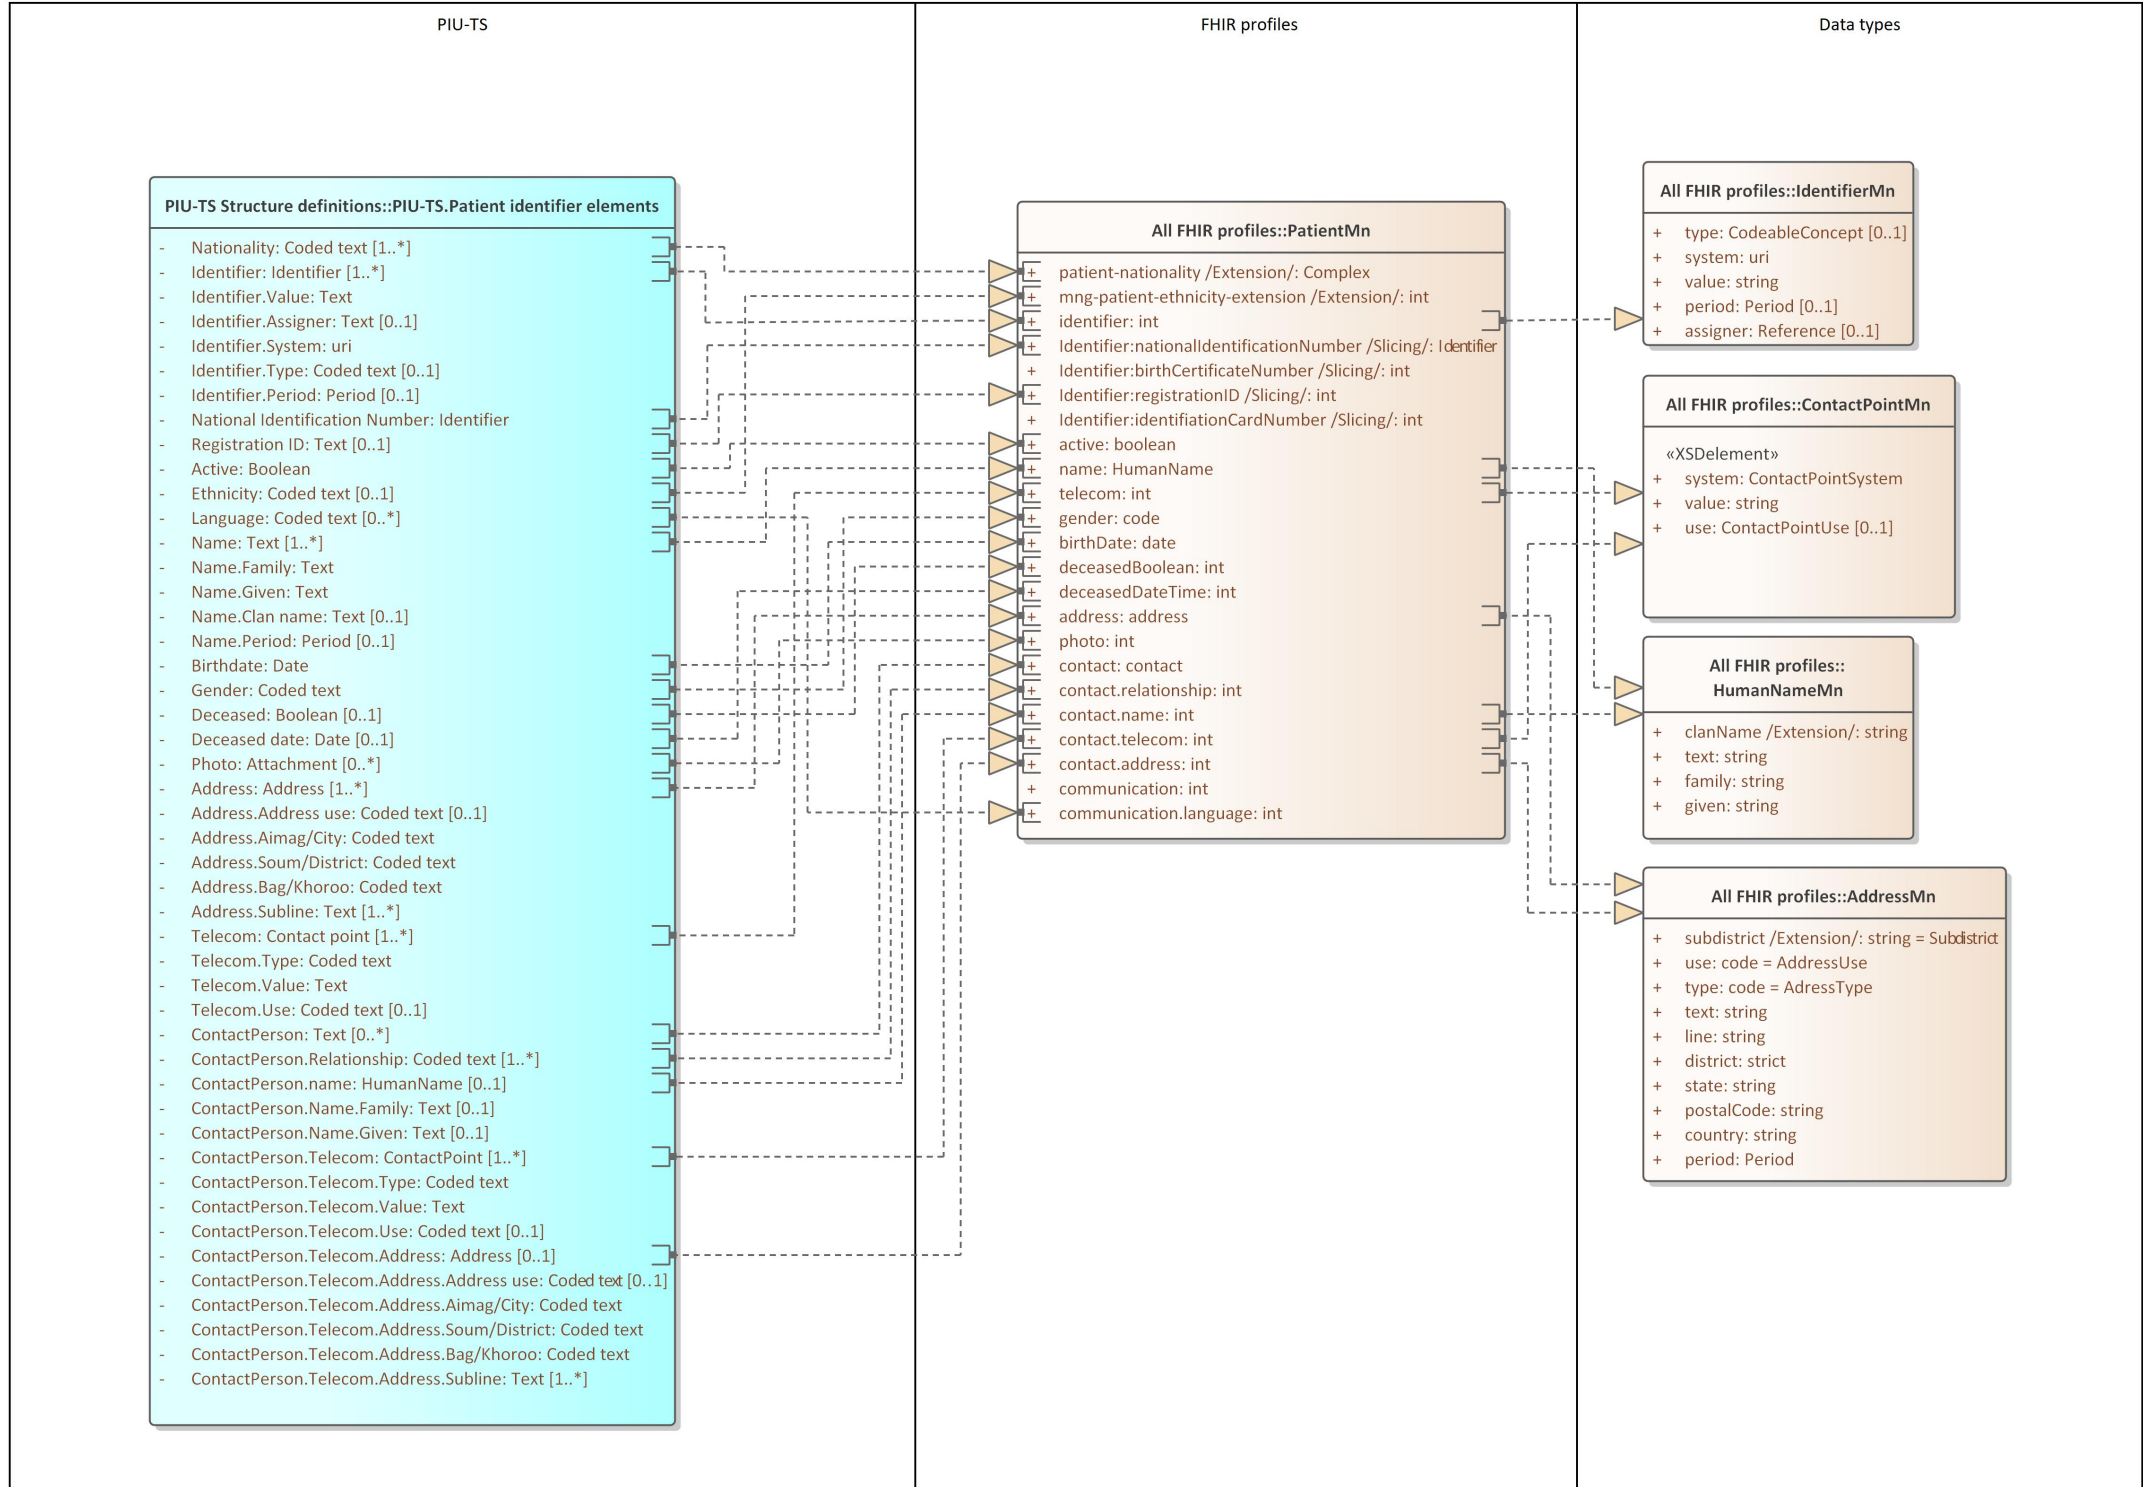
PIU-TS

FHIR profiles

Data types

PIU-TS Structure definitions::PIU-TS.Patient identifier elements

- Nationality: Coded text [1..*]
- Identifier: Identifier [1..*]
- Identifier.Value: Text
- Identifier.Assigner: Text [0..1]
- Identifier.System: uri
- Identifier.Type: Coded text [0..1]
- Identifier.Period: Period [0..1]
- National Identification Number: Identifier
- Registration ID: Text [0..1]
- Active: Boolean
- Ethnicity: Coded text [0..1]
- Language: Coded text [0..*]
- Name: Text [1..*]
- Name.Family: Text
- Name.Given: Text
- Name.Clan name: Text [0..1]
- Name.Period: Period [0..1]
- Birthdate: Date
- Gender: Coded text
- Deceased: Boolean [0..1]
- Deceased date: Date [0..1]
- Photo: Attachment [0..*]
- Address: Address [1..*]
- Address.Address use: Coded text [0..1]
- Address.Aimag/City: Coded text
- Address.Soum/District: Coded text
- Address.Bag/Khoroo: Coded text
- Address.Subline: Text [1..*]
- Telecom: Contact point [1..*]
- Telecom.Type: Coded text
- Telecom.Value: Text
- Telecom.Use: Coded text [0..1]
- ContactPerson: Text [0..*]
- ContactPerson.Relationship: Coded text [1..*]
- ContactPerson.name: HumanName [0..1]
- ContactPerson.Name.Family: Text [0..1]
- ContactPerson.Name.Given: Text [0..1]
- ContactPerson.Telecom: ContactPoint [1..*]
- ContactPerson.Telecom.Type: Coded text
- ContactPerson.Telecom.Value: Text
- ContactPerson.Telecom.Use: Coded text [0..1]
- ContactPerson.Telecom.Address: Address [0..1]
- ContactPerson.Telecom.Address.Address use: Coded text [0..1]
- ContactPerson.Telecom.Address.Aimag/City: Coded text
- ContactPerson.Telecom.Address.Soum/District: Coded text
- ContactPerson.Telecom.Address.Bag/Khoroo: Coded text
- ContactPerson.Telecom.Address.Subline: Text [1..*]

All FHIR profiles::PatientMn

+ patient-nationality /Extension/: Complex
+ mng-patient-ethnicity-extension /Extension/: int
+ identifier: int
+ Identifier:nationalIdentificationNumber /Slicing/: Identifier
+ Identifier:birthCertificateNumber /Slicing/: int
+ Identifier:registrationID /Slicing/: int
+ Identifier:identifiationCardNumber /Slicing/: int
+ active: boolean
+ name: HumanName
+ telecom: int
+ gender: code
+ birthDate: date
+ deceasedBoolean: int
+ deceasedDateTime: int
+ address: address
+ photo: int
+ contact: contact
+ contact.relationship: int
+ contact.name: int
+ contact.telecom: int
+ contact.address: int
+ communication: int
+ communication.language: int

All FHIR profiles::IdentifierMn

+ type: CodeableConcept [0..1]
+ system: uri
+ value: string
+ period: Period [0..1]
+ assigner: Reference [0..1]

All FHIR profiles::ContactPointMn

«XSDelement»
+ system: ContactPointSystem
+ value: string
+ use: ContactPointUse [0..1]

All FHIR profiles::
HumanNameMn

+ clanName /Extension/: string
+ text: string
+ family: string
+ given: string

All FHIR profiles::AddressMn

+ subdistrict /Extension/: string = Subdistrict
+ use: code = AddressUse
+ type: code = AdressType
+ text: string
+ line: string
+ district: strict
+ state: string
+ postalCode: string
+ country: string
+ period: Period